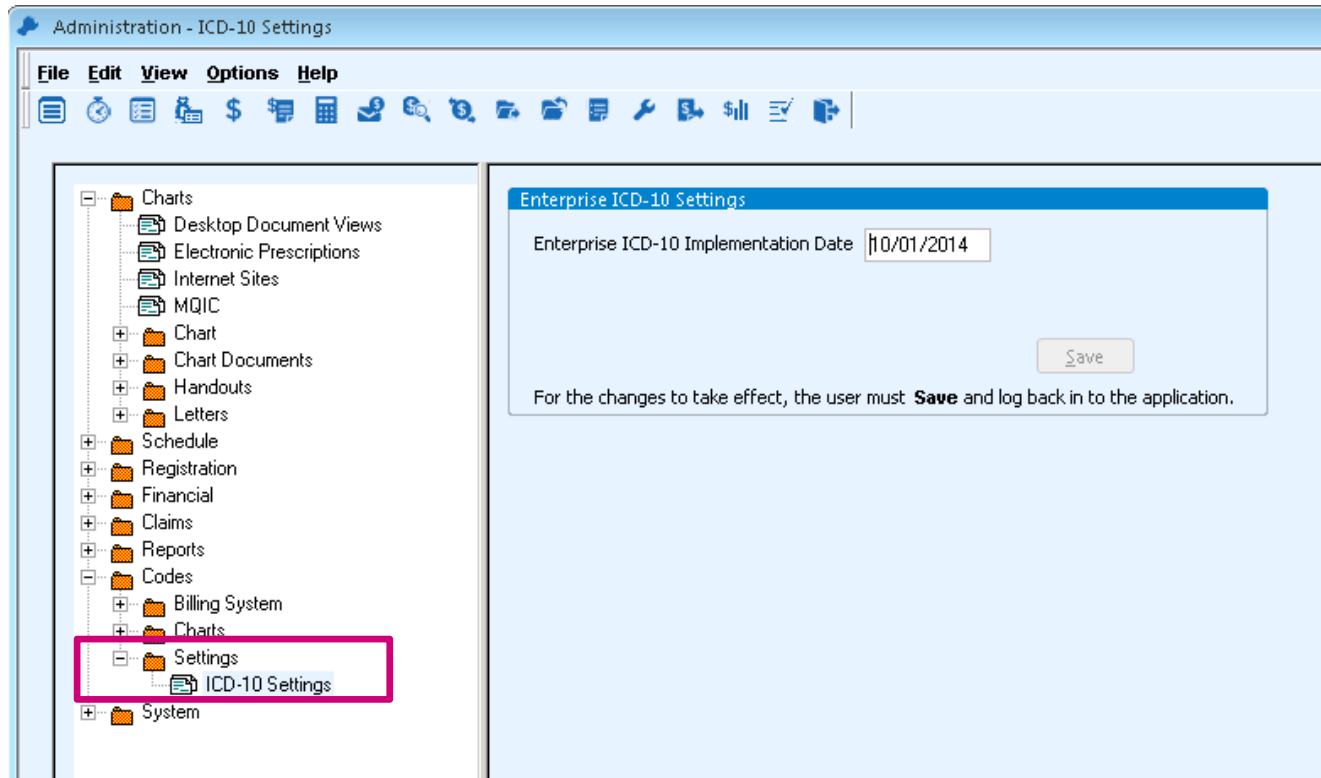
Administration - ICD-10 Settings

File Edit View Options Help

Charts
Desktop Document Views
Electronic Prescriptions
Internet Sites
MQIC
Chart
Chart Documents
Handouts
Letters
Schedule
Registration
Financial
Claims
Reports
Codes
Billing System
Charts
Settings
ICD-10 Settings
System

Enterprise ICD-10 Settings

Enterprise ICD-10 Implementation Date 10/01/2014

Save

For the changes to take effect, the user must **Save** and log back in to the application.